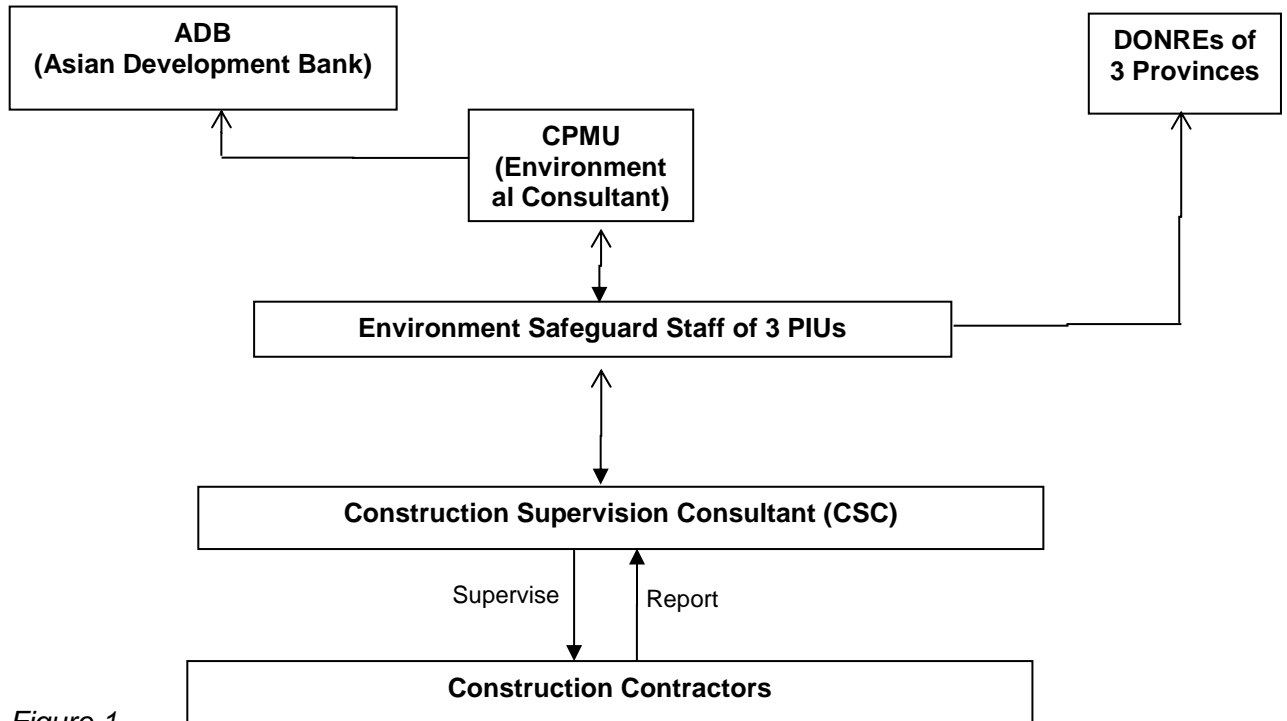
ADB (Asian Development Bank)

DONREs of 3 Provinces

CPMU (Environmental Consultant)

Environment Safeguard Staff of 3 PIUs

Construction Supervision Consultant (CSC)

Supervise

Report

Construction Contractors

Figure 1